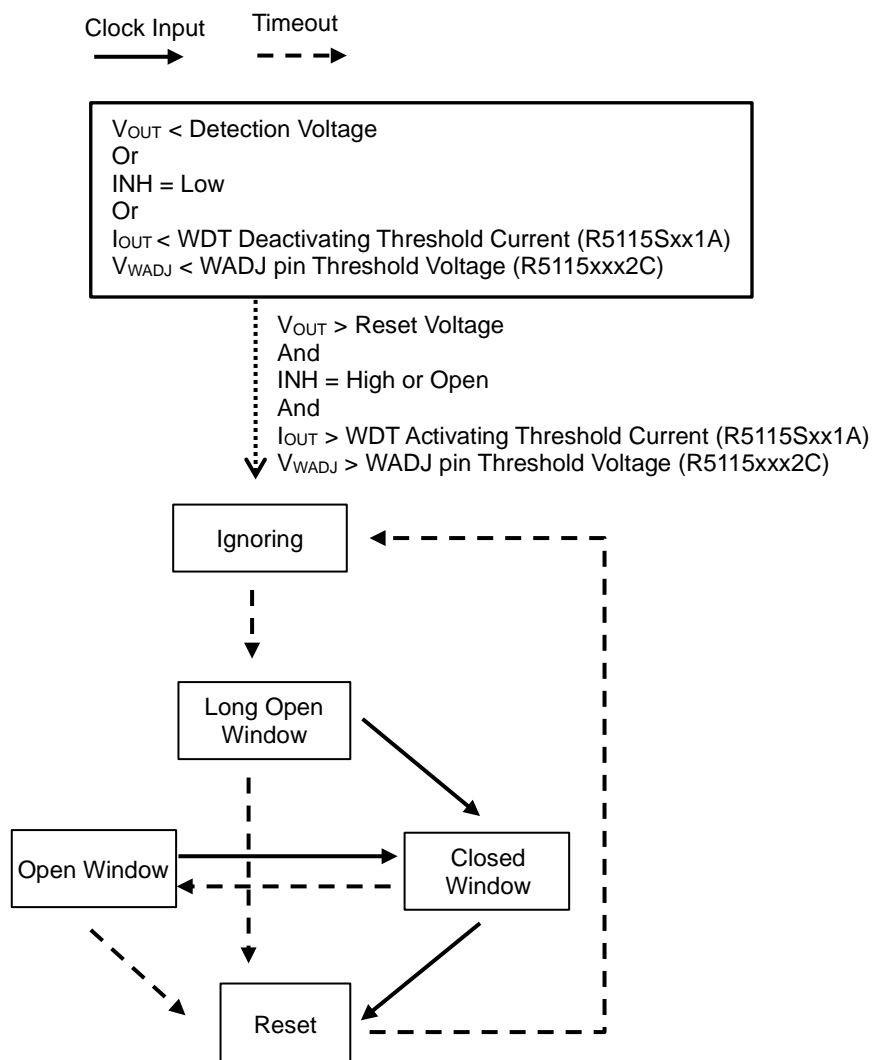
Clock Input Timeout

$V_{OUT}$ < Detection Voltage
Or
INH = Low
Or
$I_{OUT}$ < WDT Deactivating Threshold Current (R5115Sxx1A)
$V_{WADJ}$ < WADJ pin Threshold Voltage (R5115xxx2C)

$V_{OUT}$ > Reset Voltage
And
INH = High or Open
And
$I_{OUT}$ > WDT Activating Threshold Current (R5115Sxx1A)
$V_{WADJ}$ > WADJ pin Threshold Voltage (R5115xxx2C)

Ignoring

Long Open Window

Open Window

Closed Window

Reset